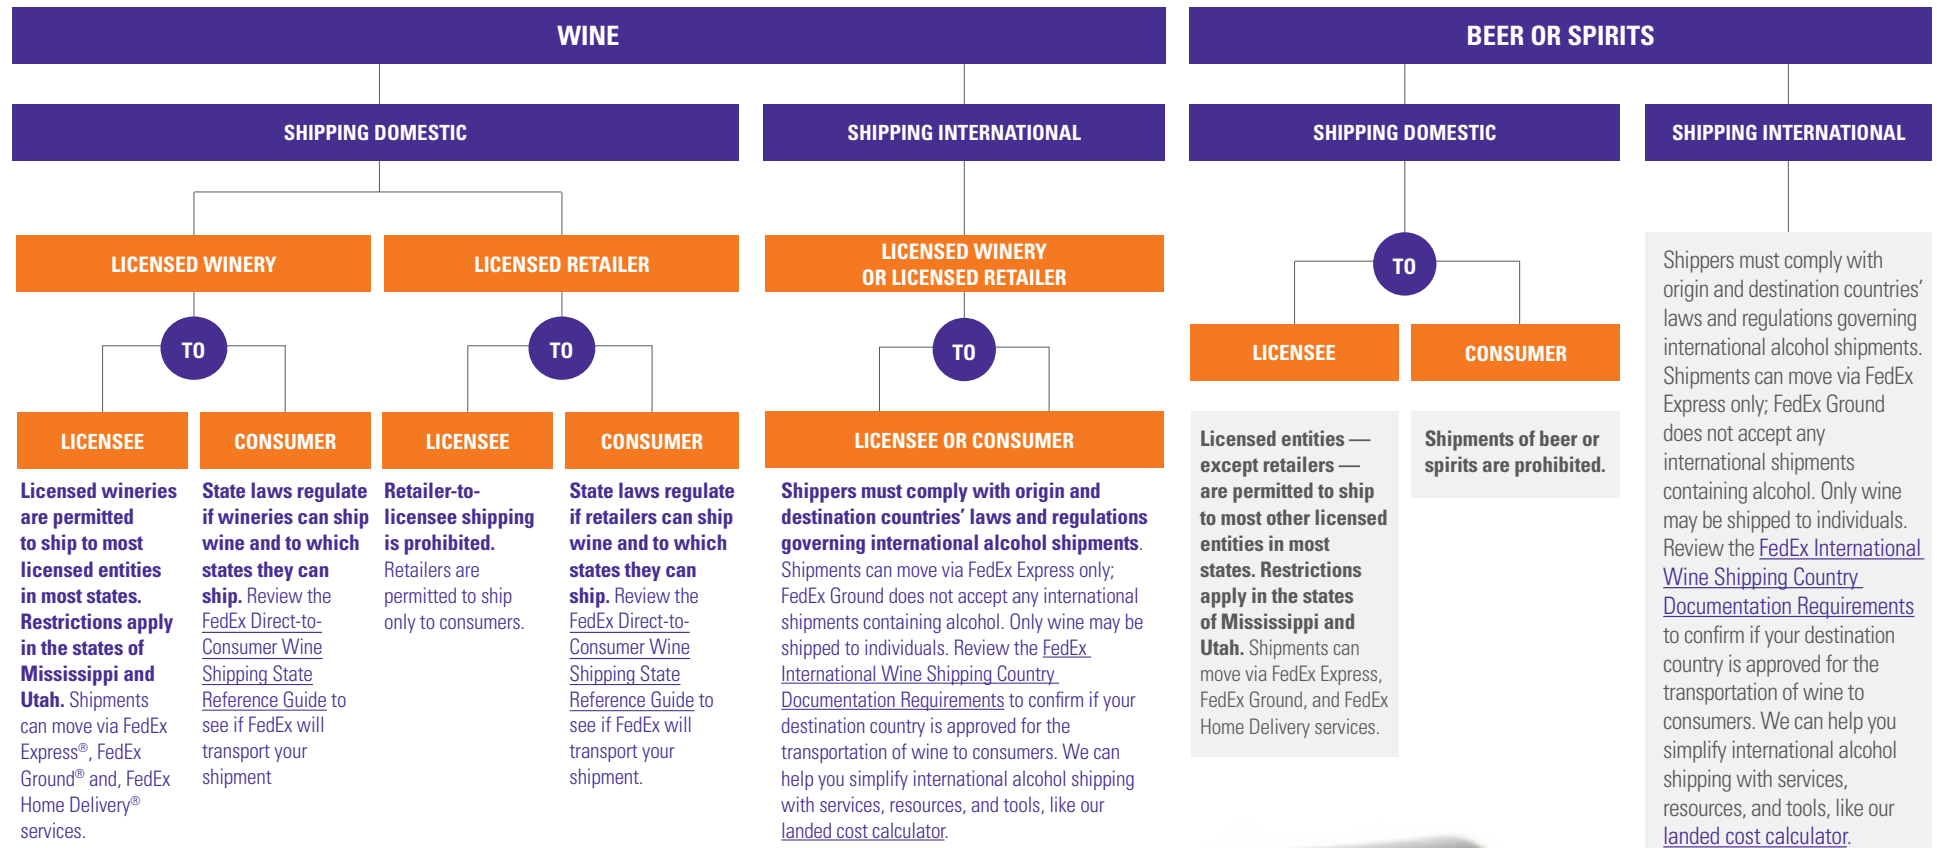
WINE

SHIPPING DOMESTIC

LICENSED WINERY

TO

LICENSEE

Licensed wineries are permitted to ship to most licensed entities in most states. Restrictions apply in the states of Mississippi and Utah. Shipments can move via FedEx Express®, FedEx Ground® and, FedEx Home Delivery® services.

CONSUMER

State laws regulate if wineries can ship wine and to which states they can ship. Review the FedEx Direct-to-Consumer Wine Shipping State Reference Guide to see if FedEx will transport your shipment

LICENSED RETAILER

TO

LICENSEE

Retailer-to-licensee shipping is prohibited. Retailers are permitted to ship only to consumers.

CONSUMER

State laws regulate if retailers can ship wine and to which states they can ship. Review the FedEx Direct-to-Consumer Wine Shipping State Reference Guide to see if FedEx will transport your shipment.

SHIPPING INTERNATIONAL

LICENSED WINERY OR LICENSED RETAILER

TO

LICENSEE OR CONSUMER

Shippers must comply with origin and destination countries' laws and regulations governing international alcohol shipments. Shipments can move via FedEx Express only; FedEx Ground does not accept any international shipments containing alcohol. Only wine may be shipped to individuals. Review the FedEx International Wine Shipping Country Documentation Requirements to confirm if your destination country is approved for the transportation of wine to consumers. We can help you simplify international alcohol shipping with services, resources, and tools, like our landed cost calculator.

BEER OR SPIRITS

SHIPPING DOMESTIC

TO

LICENSEE

Licensed entities — except retailers — are permitted to ship to most other licensed entities in most states. Restrictions apply in the states of Mississippi and Utah. Shipments can move via FedEx Express, FedEx Ground, and FedEx Home Delivery services.

CONSUMER

Shipments of beer or spirits are prohibited.

SHIPPING INTERNATIONAL

Shippers must comply with origin and destination countries' laws and regulations governing international alcohol shipments. Shipments can move via FedEx Express only; FedEx Ground does not accept any international shipments containing alcohol. Only wine may be shipped to individuals. Review the FedEx International Wine Shipping Country Documentation Requirements to confirm if your destination country is approved for the transportation of wine to consumers. We can help you simplify international alcohol shipping with services, resources, and tools, like our landed cost calculator.